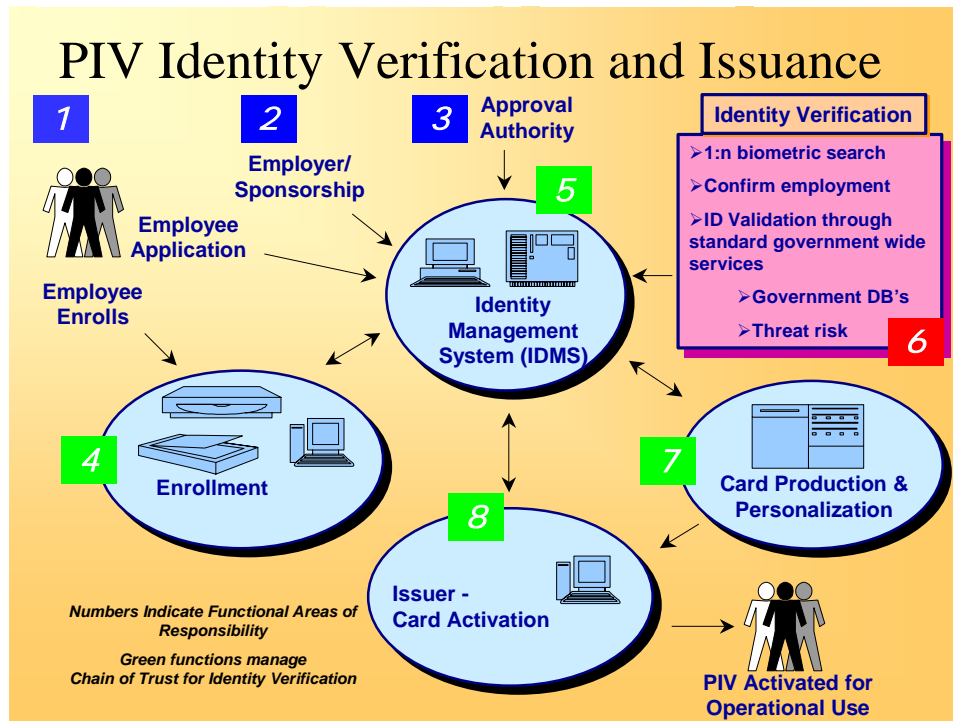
PIV Identity Verification and Issuance

1

2

3

Approval Authority

Employer/ Sponsorship

Employee Application

Employee Enrolls

5

Identity Management System (IDMS)

Identity Verification

➢1:n biometric search

➢Confirm employment

➢ID Validation through standard government wide services

➢Government DB's

➢Threat risk

6

4

Enrollment

7

Card Production & Personalization

8

Issuer - Card Activation

Numbers Indicate Functional Areas of Responsibility

Green functions manage Chain of Trust for Identity Verification

PIV Activated for Operational Use